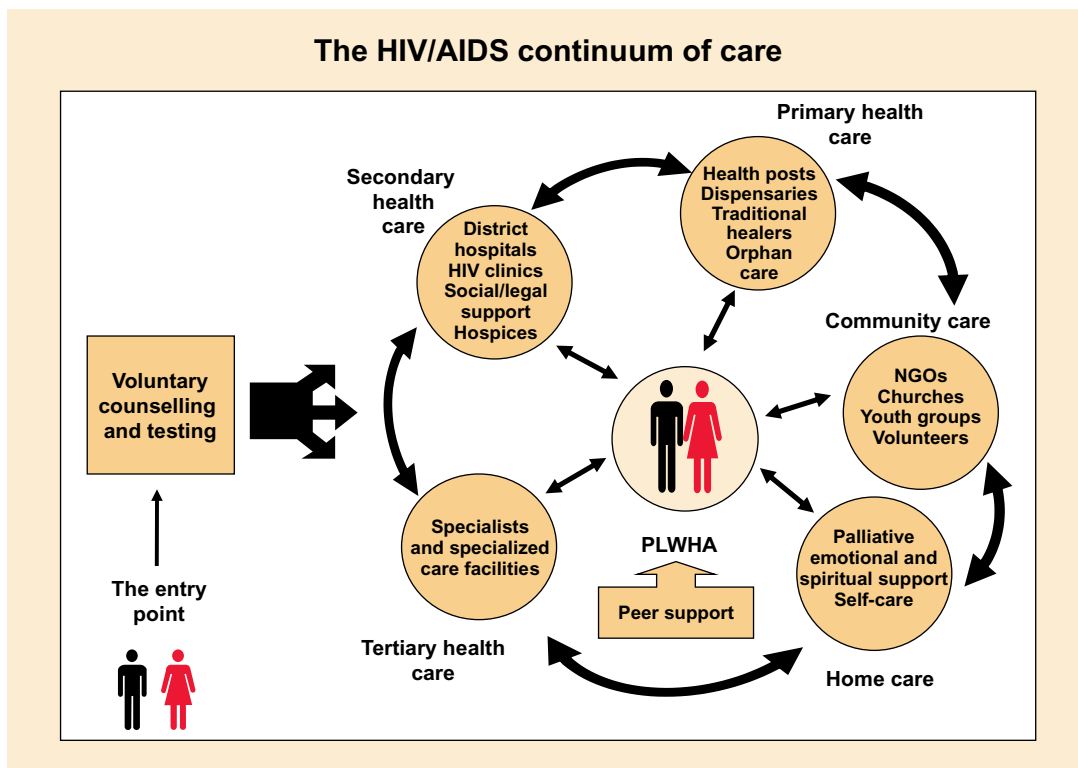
The HIV/AIDS continuum of care

Voluntary counselling and testing

The entry point

Secondary health care

District hospitals HIV clinics Social/legal support Hospices

Primary health care

Health posts Dispensaries Traditional healers Orphan care

Community care

NGOs Churches Youth groups Volunteers

Palliative emotional and spiritual support Self-care

Home care

Specialists and specialized care facilities

Tertiary health care

PLWHA

Peer support